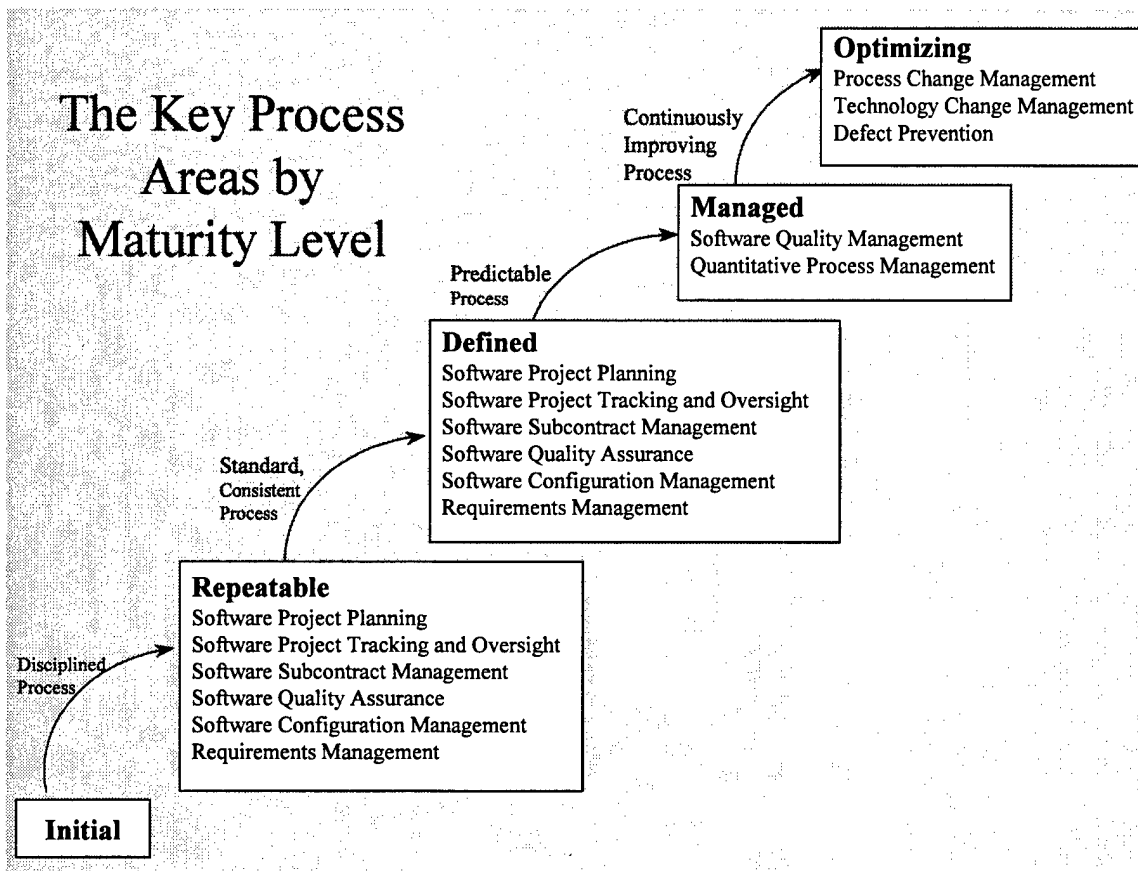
The Key Process Areas by Maturity Level

Optimizing
Process Change Management
Technology Change Management
Defect Prevention

Continuously Improving Process

Managed
Software Quality Management
Quantitative Process Management

Predictable Process

Defined
Software Project Planning
Software Project Tracking and Oversight
Software Subcontract Management
Software Quality Assurance
Software Configuration Management
Requirements Management

Standard, Consistent Process

Repeatable
Software Project Planning
Software Project Tracking and Oversight
Software Subcontract Management
Software Quality Assurance
Software Configuration Management
Requirements Management

Disciplined Process

Initial